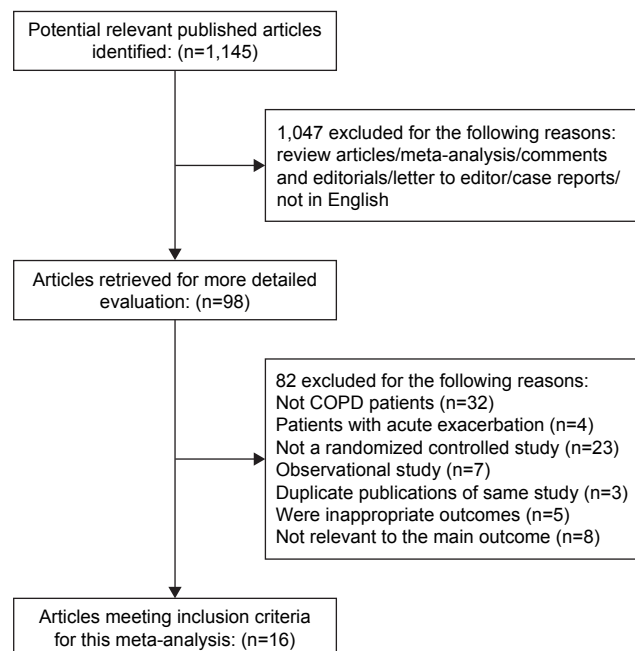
Potential relevant published articles identified: (n=1,145)

1,047 excluded for the following reasons: review articles/meta-analysis/comments and editorials/letter to editor/case reports/ not in English

Articles retrieved for more detailed evaluation: (n=98)

82 excluded for the following reasons:
Not COPD patients (n=32)
Patients with acute exacerbation (n=4)
Not a randomized controlled study (n=23)
Observational study (n=7)
Duplicate publications of same study (n=3)
Were inappropriate outcomes (n=5)
Not relevant to the main outcome (n=8)

Articles meeting inclusion criteria for this meta-analysis: (n=16)